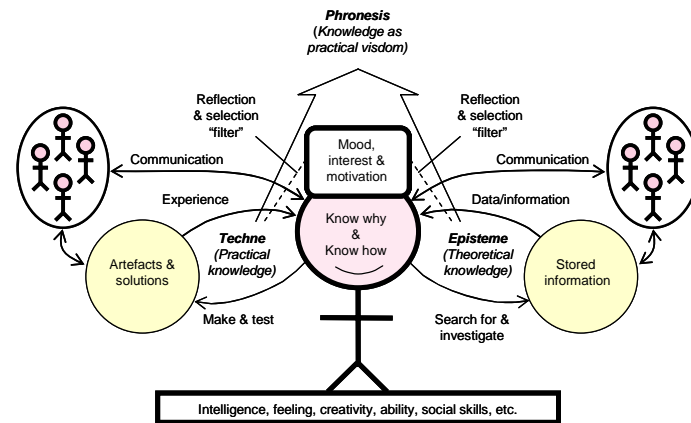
Phronesis
(Knowledge as practical visdom)

Reflection & selection "filter"

Reflection & selection "filter"

Mood, interest & motivation

Communication

Communication

Experience

Data/information

Know why & Know how

Techne (Practical knowledge)

Episteme (Theoretical knowledge)

Artefacts & solutions

Stored information

Make & test

Search for & investigate

Intelligence, feeling, creativity, ability, social skills, etc.